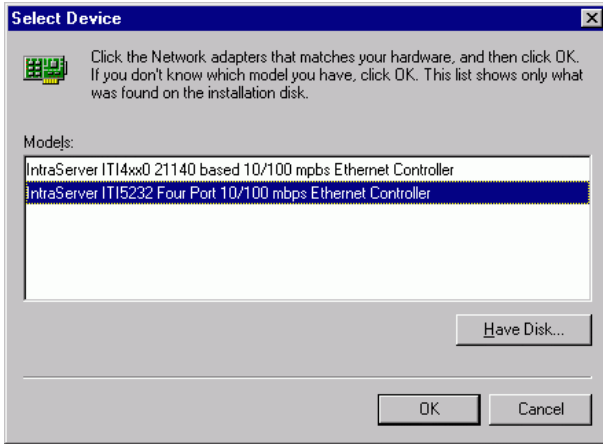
Select Device

Click the Network adapters that matches your hardware, and then click OK. If you don't know which model you have, click OK. This list shows only what was found on the installation disk.

Models:

IntraServer ITI4xx0 21140 based 10/100 mpbs Ethernet Controller
IntraServer ITI5232 Four Port 10/100 mbps Ethernet Controller

Have Disk...

OK

Cancel